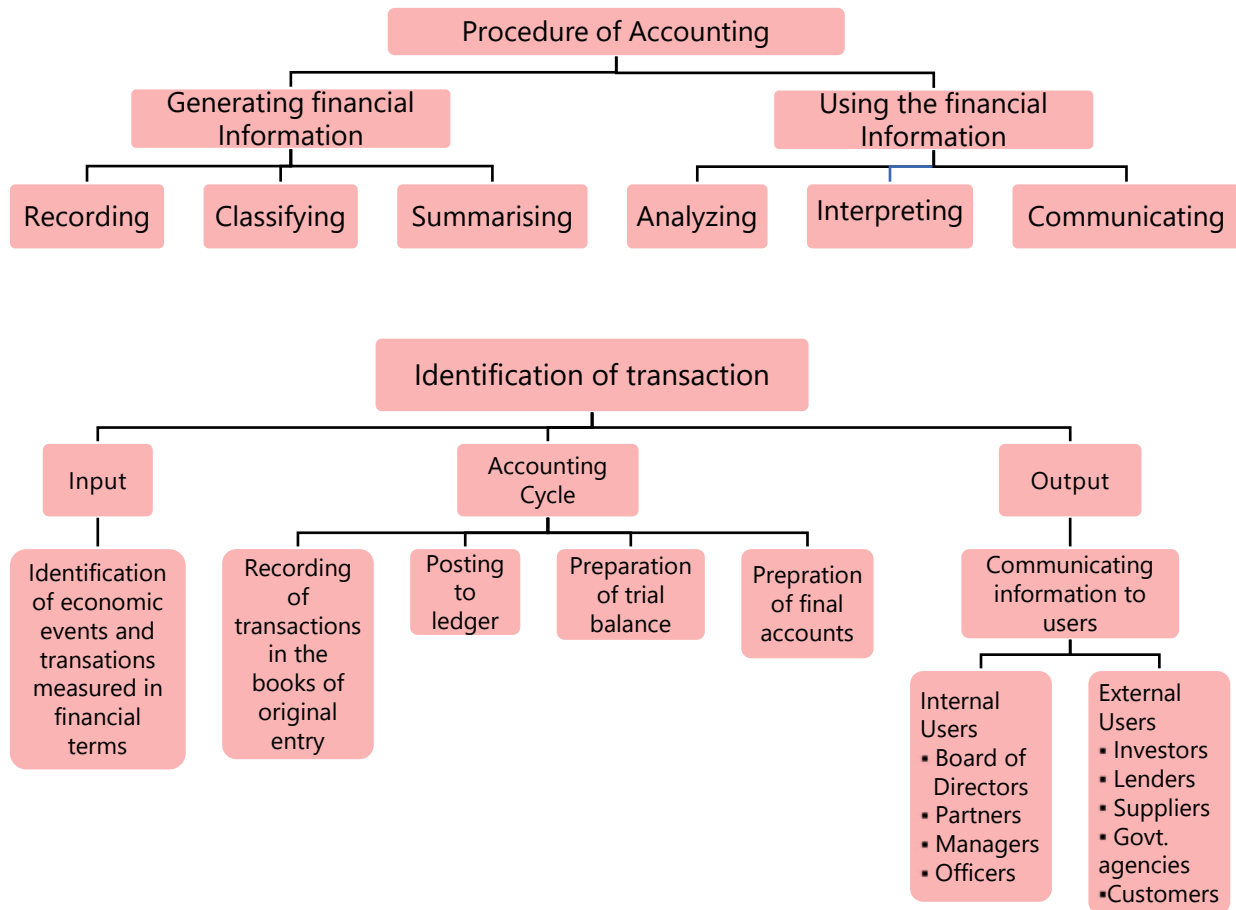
Procedure of Accounting

Generating financial Information

Using the financial Information

Recording

Classifying

Summarising

Analyzing

Interpreting

Communicating

Identification of transaction

Input

Accounting Cycle

Output

Identification of economic events and transations measured in financial terms

Recording of transactions in the books of original entry

Posting to ledger

Preparation of trial balance

Prepration of final accounts

Communicating information to users

Internal Users
▪ Board of Directors
▪ Partners
▪ Managers
▪ Officers

External Users
▪ Investors
▪ Lenders
▪ Suppliers
▪ Govt. agencies
▪Customers